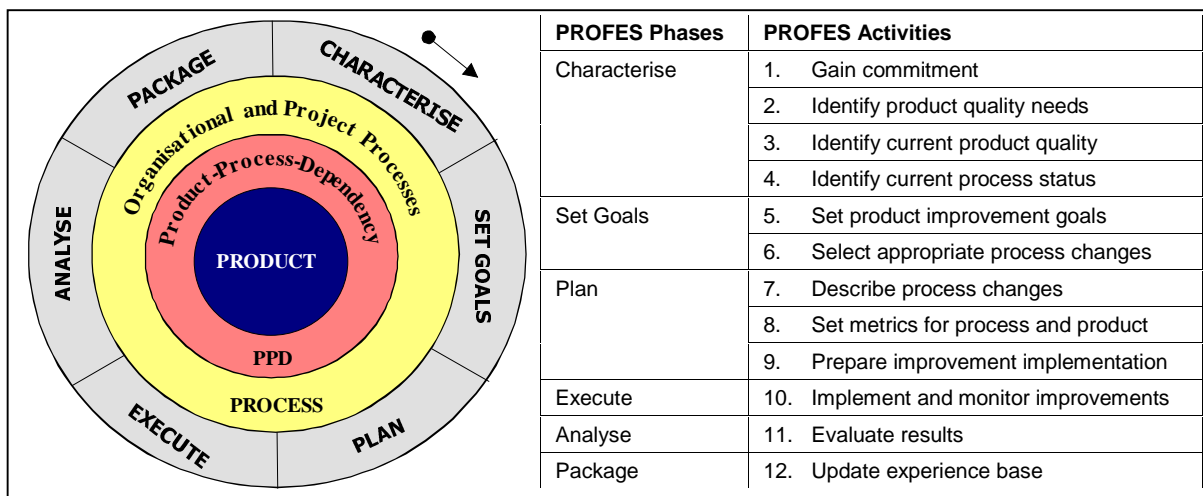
PACKAGE
CHARACTERISE
SET GOALS
PLAN
EXECUTE
ANALYSE
Organisational and Project Processes
Product-Process-Dependency
PRODUCT
PPD
PROCESS

| PROFES Phases | PROFES Activities |
|---|---|
| Characterise | 1. Gain commitment |
| | 2. Identify product quality needs |
| | 3. Identify current product quality |
| | 4. Identify current process status |
| Set Goals | 5. Set product improvement goals |
| | 6. Select appropriate process changes |
| Plan | 7. Describe process changes |
| | 8. Set metrics for process and product |
| | 9. Prepare improvement implementation |
| Execute | 10. Implement and monitor improvements |
| Analyse | 11. Evaluate results |
| Package | 12. Update experience base |